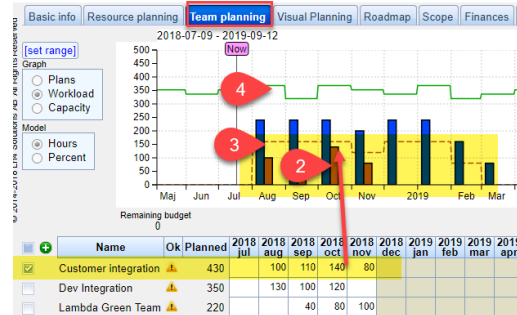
Basic info | Resource planning | Team planning | Visual Planning | Roadmap | Scope | Finances

© 2014-2018 LNE Solutions AB All Rights Reserved

[set range]

Graph
Plans
Workload
Capacity

Model
Hours
Percent

2018-07-09 - 2019-09-12

Now

500
450
400
350
300
250
200
150
100
50
0

4
3
2

Maj Jun Jul Aug Sep Oct Nov 2019 Feb Mar

Remaining budget
0

| | Name | Ok | Planned | 2018 jul | 2018 aug | 2018 sep | 2018 oct | 2018 nov | 2018 dec | 2019 jan | 2019 feb | 2019 mar | 2019 apr |
|---|---|---|---|---|---|---|---|---|---|---|---|---|---|
| ☑ | Customer integration | ⚠ | 430 | | 100 | 110 | 140 | 80 | | | | | |
| ☐ | Dev Integration | ⚠ | 350 | | 130 | 100 | 120 | | | | | | |
| ☐ | Lambda Green Team | ⚠ | 220 | | | 40 | 80 | 100 | | | | | |